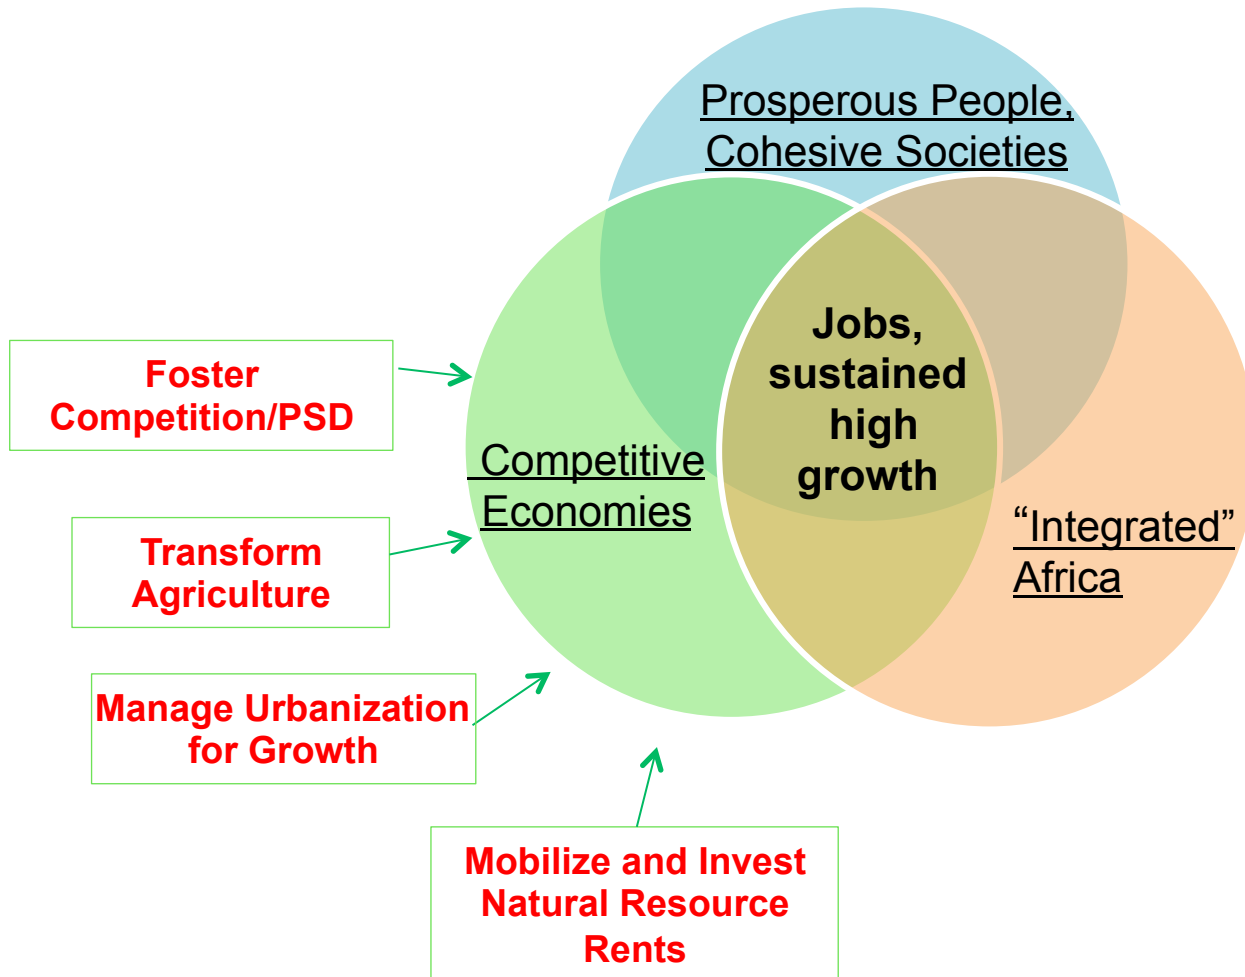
Prosperous People, Cohesive Societies

Foster Competition/PSD

Jobs, sustained high growth

Competitive Economies

Transform Agriculture

"Integrated" Africa

Manage Urbanization for Growth

Mobilize and Invest Natural Resource Rents